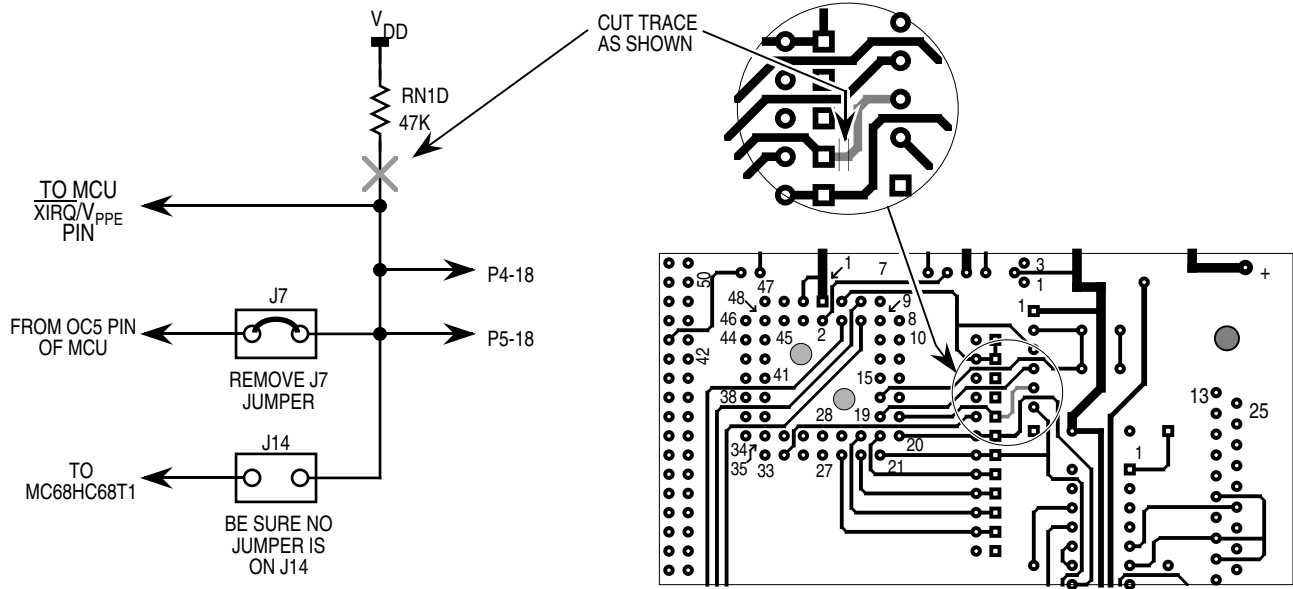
$V_{DD}$

RN1D
47K

CUT TRACE
AS SHOWN

TO MCU
$\overline{XIRQ}/V_{PPE}$
PIN

P4-18

J7

FROM OC5 PIN
OF MCU

P5-18

REMOVE J7
JUMPER

J14

TO
MC68HC68T1

BE SURE NO
JUMPER IS
ON J14

50
47
1
7
3
1
+
48
9
1
46
8
44
45
2
10
42
41
15
38
28
19
13
25
34
20
1
35
33
27
21